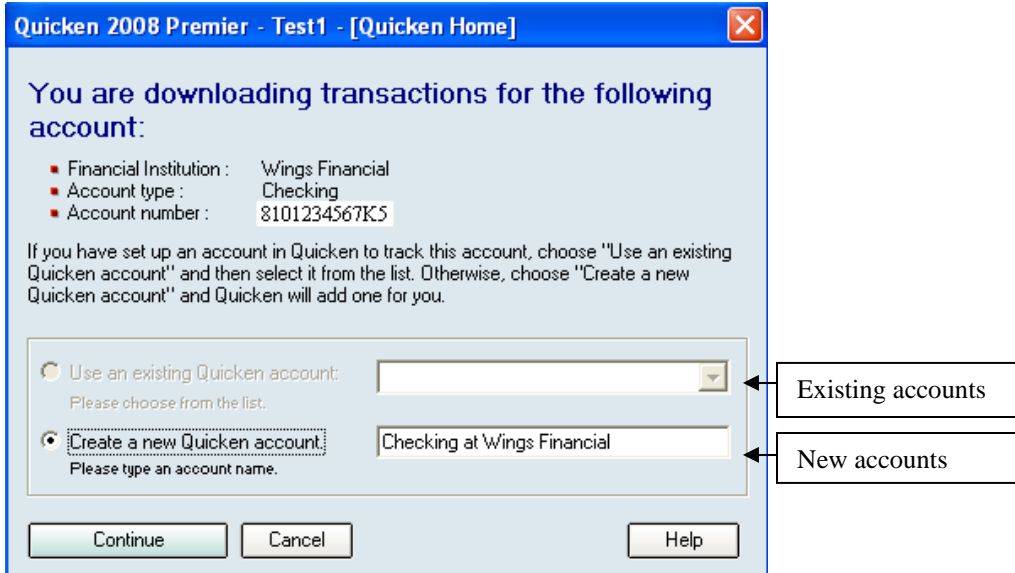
Quicken 2008 Premier - Test1 - [Quicken Home]

You are downloading transactions for the following account:

- Financial Institution : Wings Financial
- Account type : Checking
- Account number : 8101234567K5

If you have set up an account in Quicken to track this account, choose "Use an existing Quicken account" and then select it from the list. Otherwise, choose "Create a new Quicken account" and Quicken will add one for you.

Use an existing Quicken account:
Please choose from the list.

Create a new Quicken account.
Please type an account name.

Checking at Wings Financial

Existing accounts

New accounts

Continue
Cancel
Help